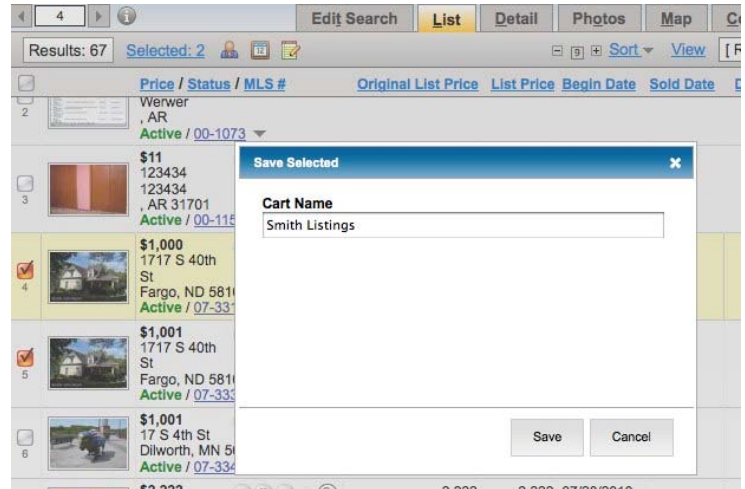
4

Edit Search | List | Detail | Photos | Map | C

Results: 67 Selected: 2

9 Sort View [R

Price / Status / MLS # Original List Price List Price Begin Date Sold Date

2
Werwer
, AR
Active / 00-1073

3
$11
123434
123434
, AR 31701
Active / 00-115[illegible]

4
$1,000
1717 S 40th
St
Fargo, ND 581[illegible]
Active / 07-331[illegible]

5
$1,001
1717 S 40th
St
Fargo, ND 581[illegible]
Active / 07-333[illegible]

6
$1,001
17 S 4th St
Dilworth, MN 5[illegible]
Active / 07-334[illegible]

Save Selected

Cart Name

Smith Listings

Save Cancel